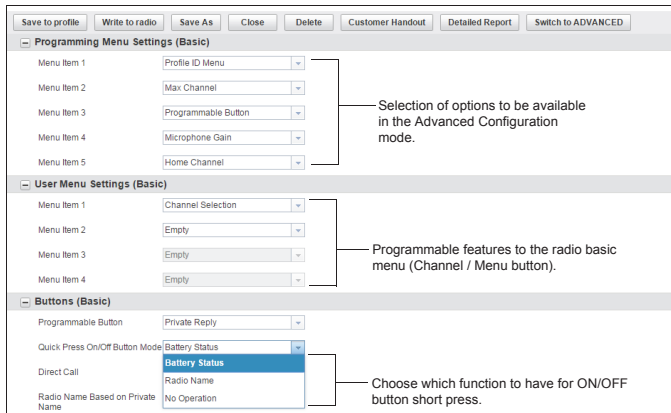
Save to profile | Write to radio | Save As | Close | Delete | Customer Handout | Detailed Report | Switch to ADVANCED

Programming Menu Settings (Basic)

Menu Item 1 | Profile ID Menu
Menu Item 2 | Max Channel
Menu Item 3 | Programmable Button
Menu Item 4 | Microphone Gain
Menu Item 5 | Home Channel

Selection of options to be available in the Advanced Configuration mode.

User Menu Settings (Basic)

Menu Item 1 | Channel Selection
Menu Item 2 | Empty
Menu Item 3 | Empty
Menu Item 4 | Empty

Programmable features to the radio basic menu (Channel / Menu button).

Buttons (Basic)

Programmable Button | Private Reply
Quick Press On/Off Button Mode | Battery Status
Direct Call
Radio Name Based on Private Name

Battery Status
Radio Name
No Operation

Choose which function to have for ON/OFF button short press.